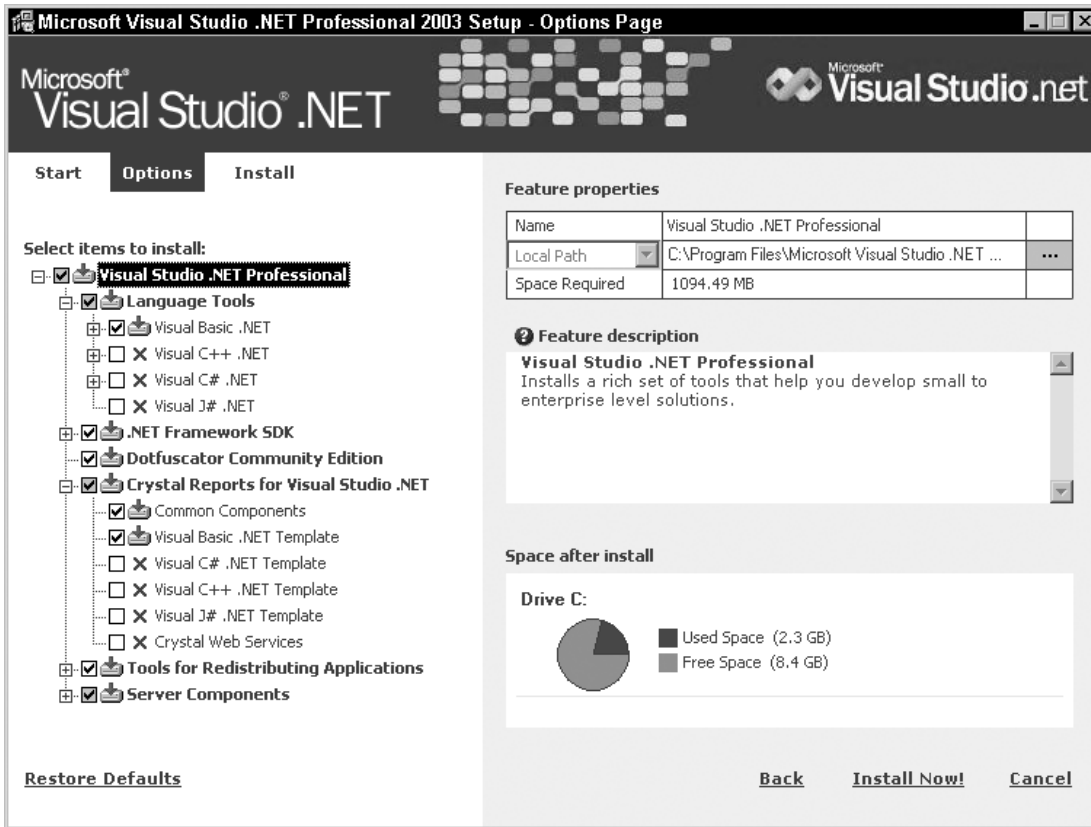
Microsoft Visual Studio .NET Professional 2003 Setup - Options Page

Microsoft® Visual Studio® .NET

Microsoft® Visual Studio.net

Start Options Install

Select items to install:
Visual Studio .NET Professional
Language Tools
Visual Basic .NET
Visual C++ .NET
Visual C# .NET
Visual J# .NET
.NET Framework SDK
Dotfuscator Community Edition
Crystal Reports for Visual Studio .NET
Common Components
Visual Basic .NET Template
Visual C# .NET Template
Visual C++ .NET Template
Visual J# .NET Template
Crystal Web Services
Tools for Redistributing Applications
Server Components

Feature properties

| Name | Visual Studio .NET Professional | |
|---|---|---|
| Local Path | C:\Program Files\Microsoft Visual Studio .NET ... | ... |
| Space Required | 1094.49 MB | |

Feature description
Visual Studio .NET Professional
Installs a rich set of tools that help you develop small to enterprise level solutions.

Space after install

Drive C:
Used Space (2.3 GB)
Free Space (8.4 GB)

Restore Defaults

Back Install Now! Cancel